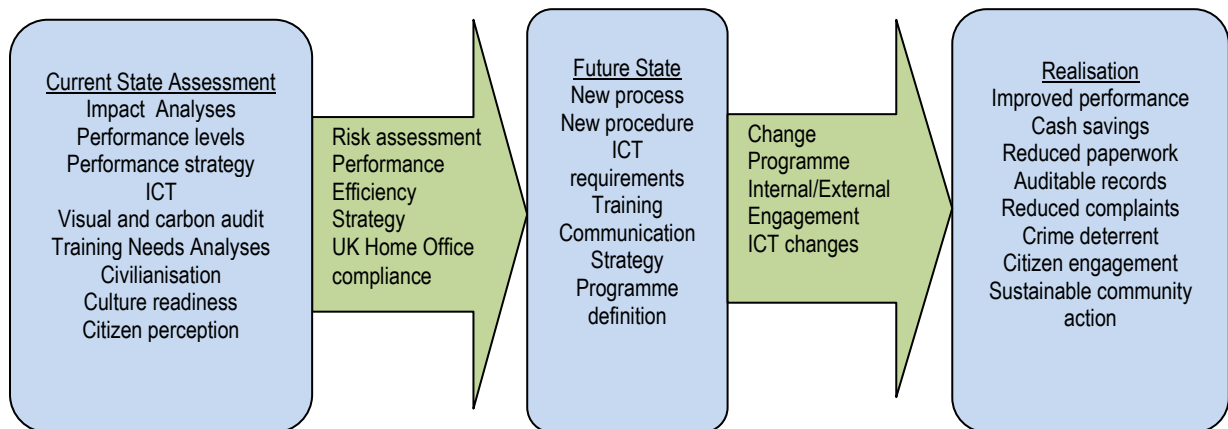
Current State Assessment
Impact Analyses
Performance levels
Performance strategy
ICT
Visual and carbon audit
Training Needs Analyses
Civilianisation
Culture readiness
Citizen perception

Risk assessment
Performance
Efficiency
Strategy
UK Home Office compliance

Future State
New process
New procedure
ICT requirements
Training
Communication
Strategy
Programme definition

Change
Programme
Internal/External
Engagement
ICT changes

Realisation
Improved performance
Cash savings
Reduced paperwork
Auditable records
Reduced complaints
Crime deterrent
Citizen engagement
Sustainable community action